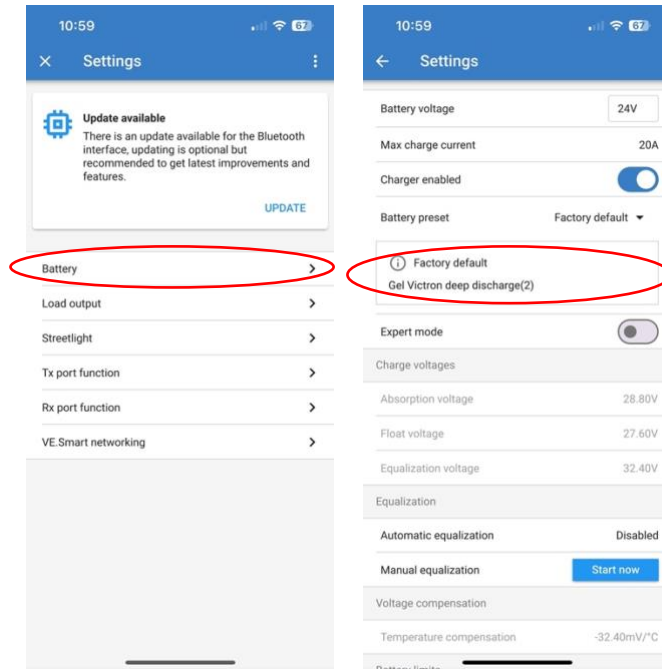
10:59 67

Settings

Update available
There is an update available for the Bluetooth interface, updating is optional but recommended to get latest improvements and features.

UPDATE

Battery
Load output
Streetlight
Tx port function
Rx port function
VE.Smart networking

10:59 67

Settings

Battery voltage 24V
Max charge current 20A
Charger enabled
Battery preset Factory default

Factory default
Gel Victron deep discharge(2)

Expert mode
Charge voltages
Absorption voltage 28.80V
Float voltage 27.60V
Equalization voltage 32.40V
Equalization
Automatic equalization Disabled
Manual equalization Start now
Voltage compensation
Temperature compensation -32.40mV/°C
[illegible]